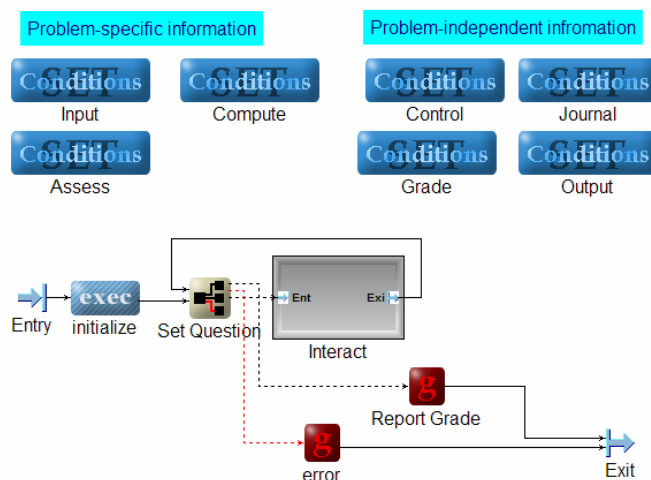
Problem-specific information

Problem-independent infromation

SET Conditions
Input

SET Conditions
Compute

SET Conditions
Control

SET Conditions
Journal

SET Conditions
Assess

SET Conditions
Grade

SET Conditions
Output

Entry

exec
initialize

Set Question

Ent

Exi

Interact

g
Report Grade

g
error

Exit